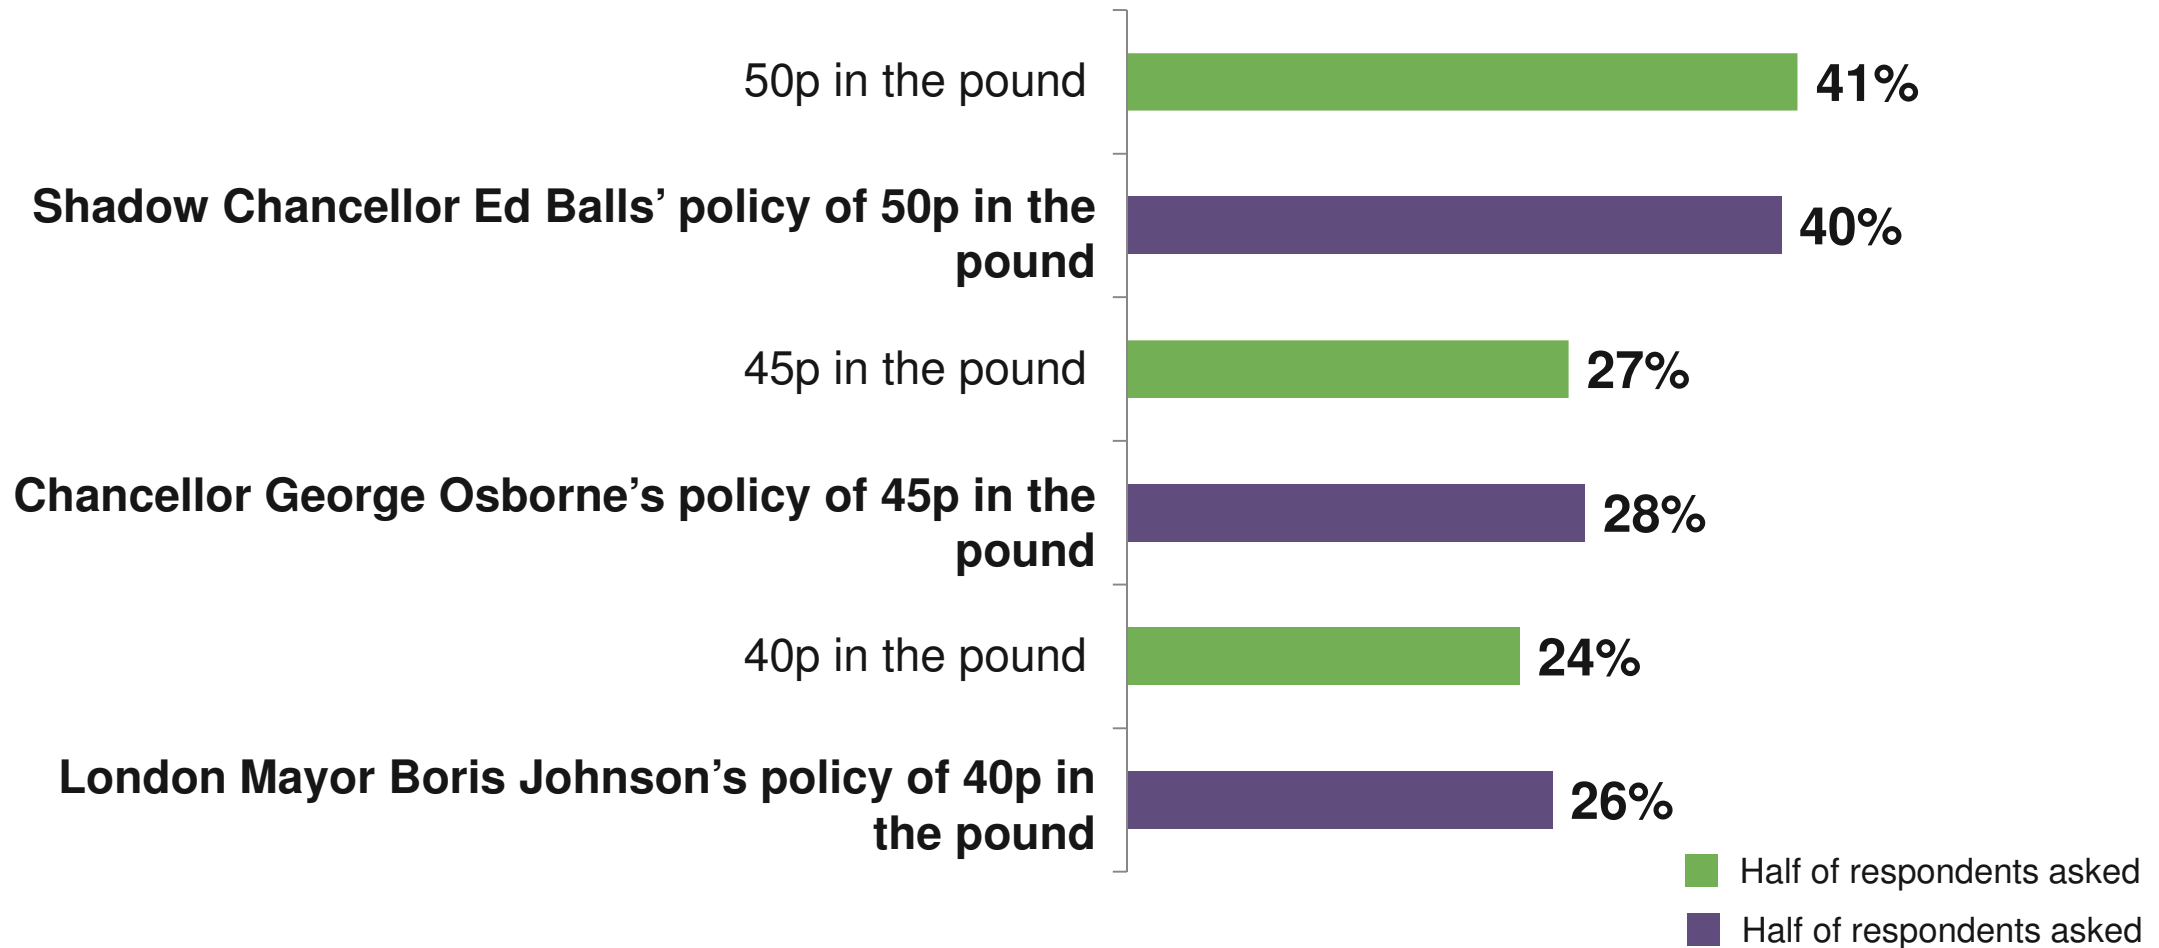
50p in the pound 41%

Shadow Chancellor Ed Balls' policy of 50p in the pound 40%

45p in the pound 27%

Chancellor George Osborne's policy of 45p in the pound 28%

40p in the pound 24%

London Mayor Boris Johnson's policy of 40p in the pound 26%

Half of respondents asked

Half of respondents asked